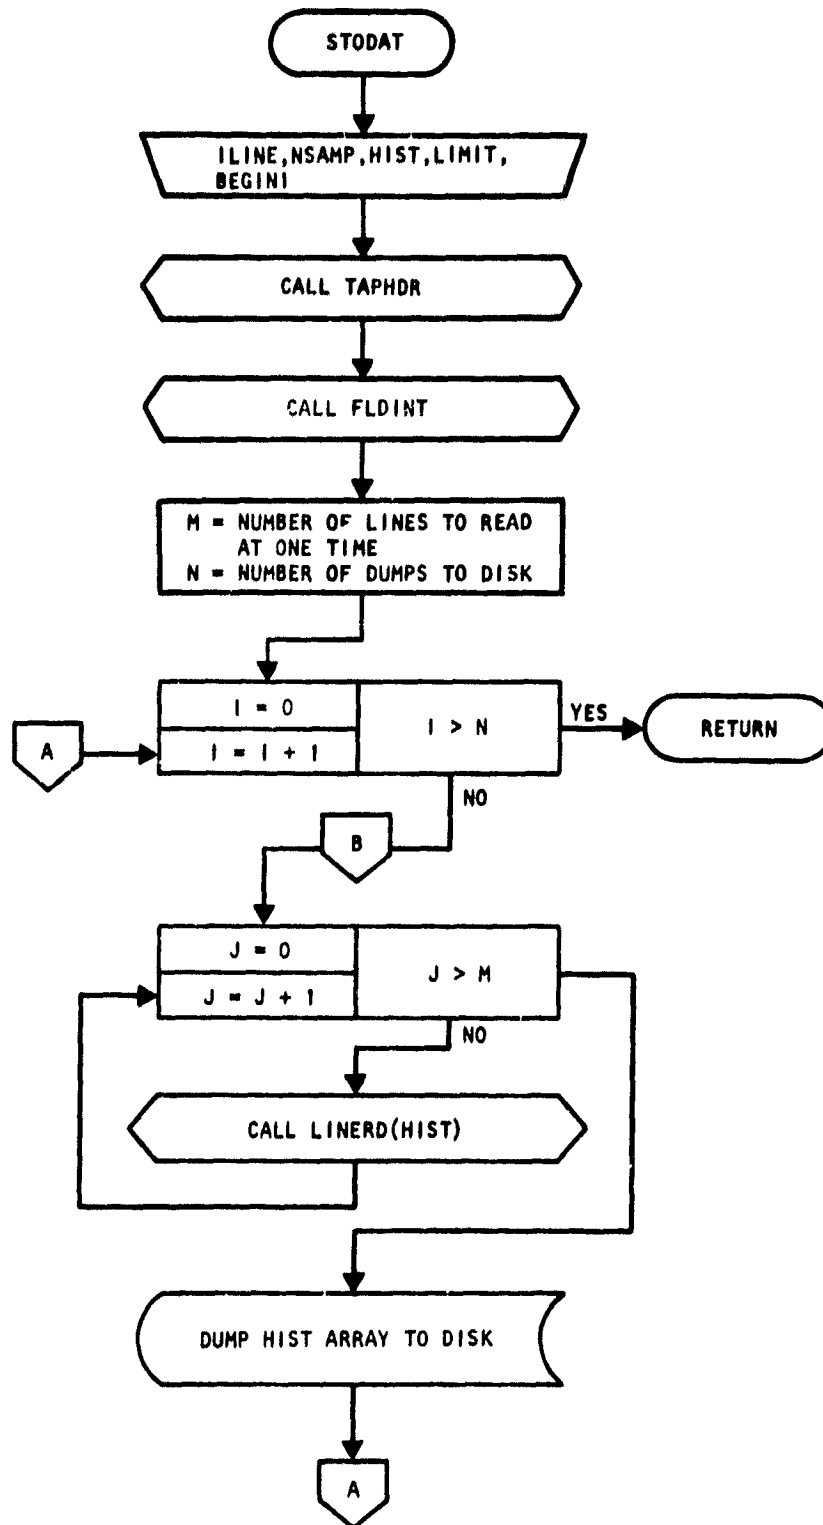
STODAT

ILINE,NSAMP,HIST,LIMIT, BEGINI

CALL TAPHDR

CALL FLDINT

M = NUMBER OF LINES TO READ AT ONE TIME
N = NUMBER OF DUMPS TO DISK

A

I = 0

I = I + 1

I > N

YES

RETURN

NO

B

J = 0

J = J + 1

J > M

NO

CALL LINERD(HIST)

DUMP HIST ARRAY TO DISK

A